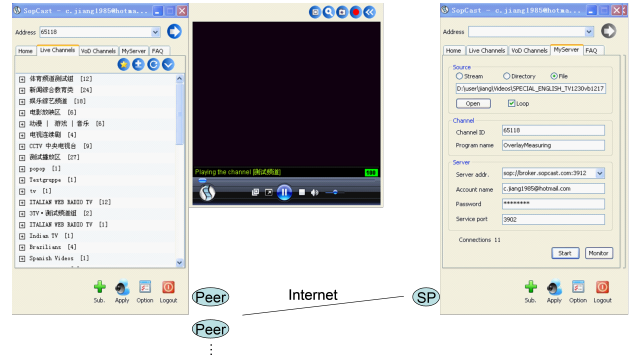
SopCast - c.jiang1985@hotma...

Address 65118

Home | Live Channels | VoD Channels | MyServer | FAQ

体育频道测试组 [12]
新闻综合教育类 [24]
娱乐综艺频道 [18]
电影放映区 [6]
动漫 | 游戏 | 音乐 [6]
电视连续剧 [4]
CCTV 中央电视台 [9]
测试播放区 [27]
popo [1]
Testgruppe [1]
tv [1]
ITALIAN WEB RADIO TV [12]
3TV • 测试频道组 [2]
ITALIAN WEB RADIO TV [1]
Indian TV [1]
Brasilians [4]
Spanish Videos [1]

Sub. Apply Option Logout

Playing the channel [测试频道] 100

SopCast - c.jiang1985@hotma...

Address

Home | Live Channels | VoD Channels | MyServer | FAQ

Source
Stream Directory File
D:\user\jiang\Videos\SPECIAL_ENGLISH_TV1230vb1217
Open Loop

Channel
Channel ID 65118
Program name OverlayMeasuring

Server
Server addr. sop://broker.sopcast.com:3912
Account name c.jiang1985@hotmail.com
Password ********
Service port 3902

Connections 11

Start Monitor

Sub. Apply Option Logout

Peer
Internet
SP
Peer
⋮